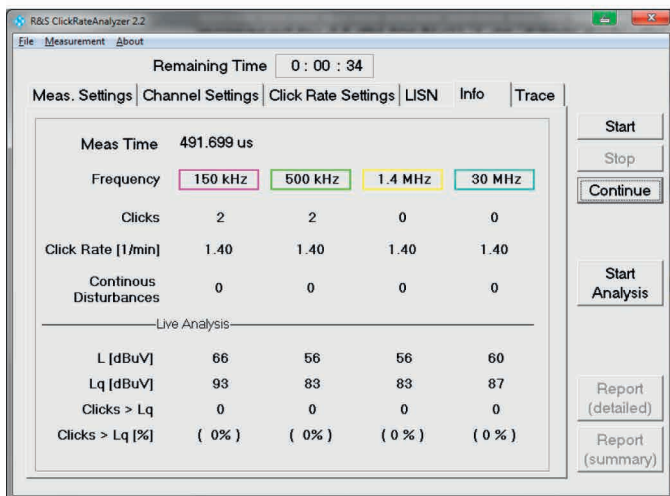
R&S ClickRateAnalyzer 2.2

File Measurement About

Remaining Time 0 : 00 : 34

Meas. Settings | Channel Settings | Click Rate Settings | LISN | Info | Trace

Start
Stop
Continue
Start Analysis
Report (detailed)
Report (summary)

| | | | | |
|---|---|---|---|---|
| Meas Time | 491.699 us | | | |
| Frequency | 150 kHz | 500 kHz | 1.4 MHz | 30 MHz |
| Clicks | 2 | 2 | 0 | 0 |
| Click Rate [1/min] | 1.40 | 1.40 | 1.40 | 1.40 |
| Continous Disturbances | 0 | 0 | 0 | 0 |

Live Analysis

| | | | | |
|---|---|---|---|---|
| L [dBuV] | 66 | 56 | 56 | 60 |
| Lq [dBuV] | 93 | 83 | 83 | 87 |
| Clicks > Lq | 0 | 0 | 0 | 0 |
| Clicks > Lq [%] | ( 0% ) | ( 0% ) | ( 0 % ) | ( 0 % ) |